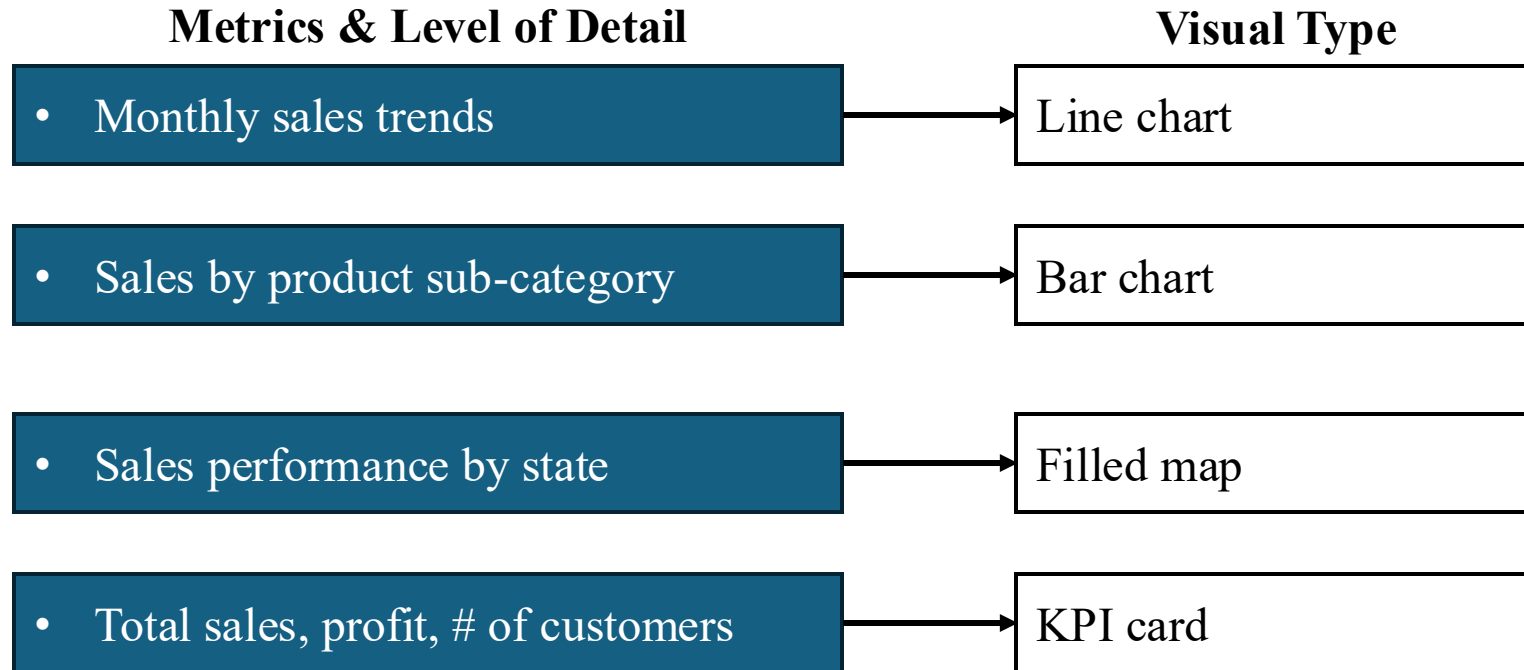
Metrics & Level of Detail

Visual Type

• Monthly sales trends

Line chart

• Sales by product sub-category

Bar chart

• Sales performance by state

Filled map

• Total sales, profit, # of customers

KPI card